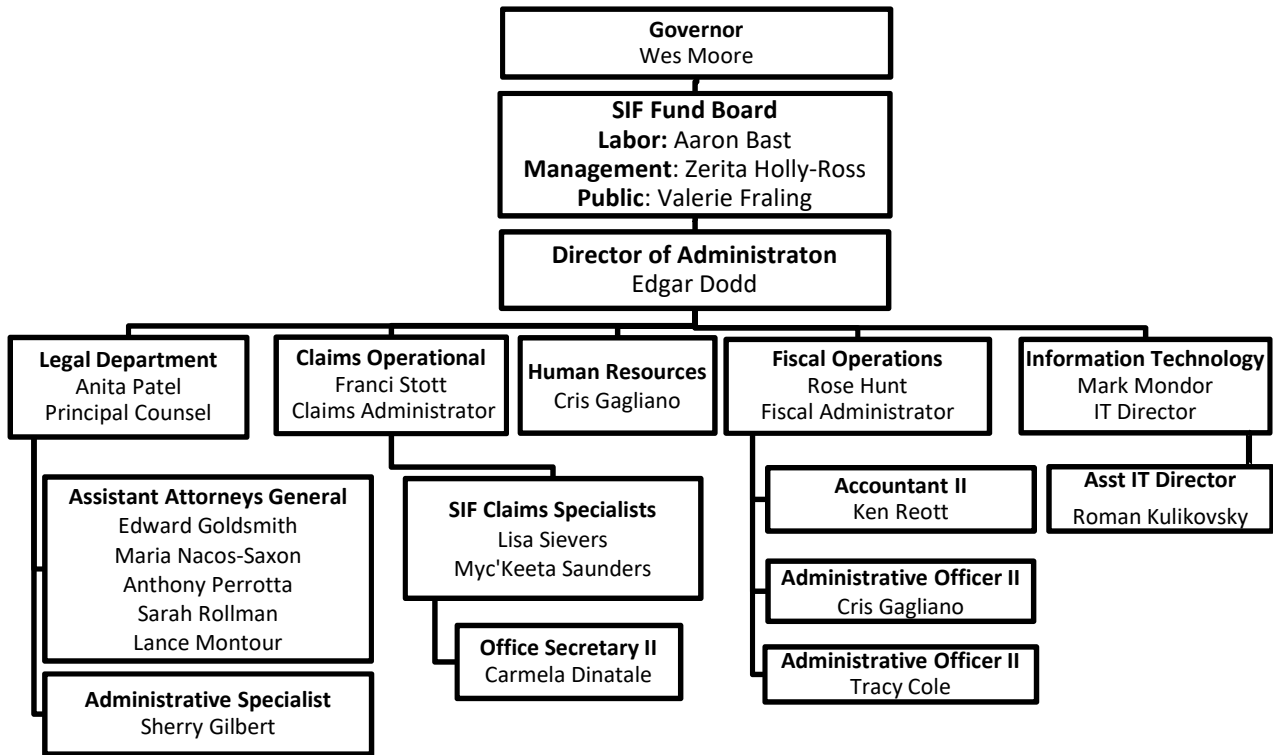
**Governor**
Wes Moore

**SIF Fund Board**
**Labor:** Aaron Bast
**Management**: Zerita Holly-Ross
**Public**: Valerie Fraling

**Director of Administraton**
Edgar Dodd

**Legal Department**
Anita Patel
Principal Counsel

**Claims Operational**
Franci Stott
Claims Administrator

**Human Resources**
Cris Gagliano

**Fiscal Operations**
Rose Hunt
Fiscal Administrator

**Information Technology**
Mark Mondor
IT Director

**Assistant Attorneys General**
Edward Goldsmith
Maria Nacos-Saxon
Anthony Perrotta
Sarah Rollman
Lance Montour

**Administrative Specialist**
Sherry Gilbert

**SIF Claims Specialists**
Lisa Sievers
Myc'Keeta Saunders

**Office Secretary II**
Carmela Dinatale

**Accountant II**
Ken Reott

**Administrative Officer II**
Cris Gagliano

**Administrative Officer II**
Tracy Cole

**Asst IT Director**
Roman Kulikovsky